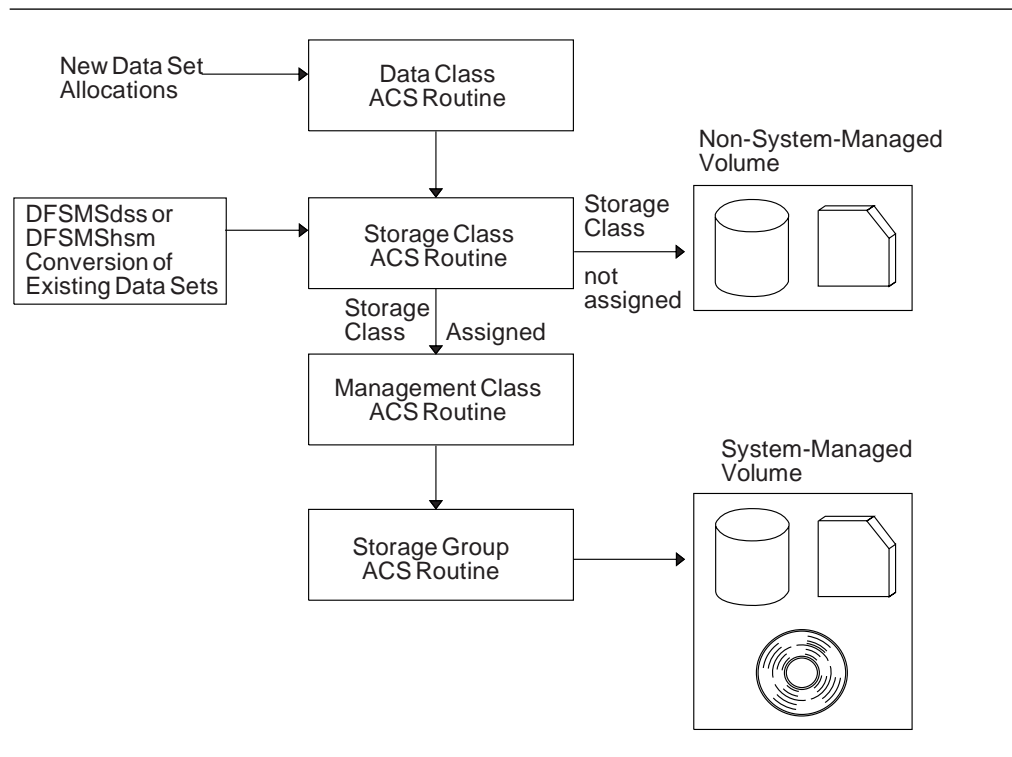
New Data Set Allocations

Data Class ACS Routine

DFSMSdss or DFSMShsm Conversion of Existing Data Sets

Storage Class ACS Routine

Storage Class

not assigned

Non-System-Managed Volume

Storage Class

Assigned

Management Class ACS Routine

Storage Group ACS Routine

System-Managed Volume